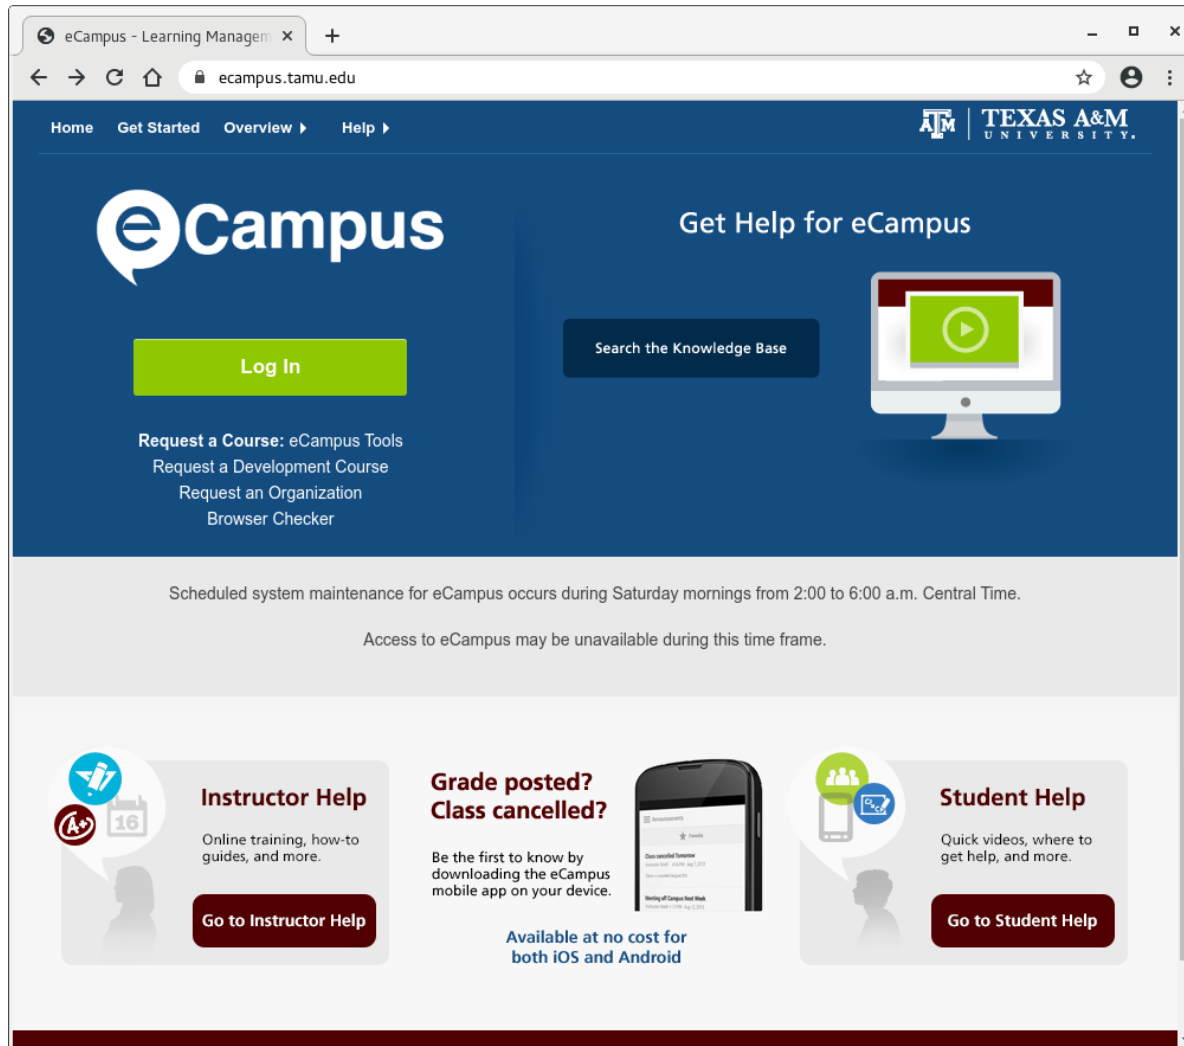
eCampus - Learning Managem ×

ecampus.tamu.edu

Home Get Started Overview ▸ Help ▸

TEXAS A&M UNIVERSITY.

eCampus

Log In

Request a Course: eCampus Tools
Request a Development Course
Request an Organization
Browser Checker

Get Help for eCampus

Search the Knowledge Base

Scheduled system maintenance for eCampus occurs during Saturday mornings from 2:00 to 6:00 a.m. Central Time.

Access to eCampus may be unavailable during this time frame.

Instructor Help

Online training, how-to guides, and more.

Go to Instructor Help

Grade posted? Class cancelled?

Be the first to know by downloading the eCampus mobile app on your device.

Available at no cost for both iOS and Android

Student Help

Quick videos, where to get help, and more.

Go to Student Help